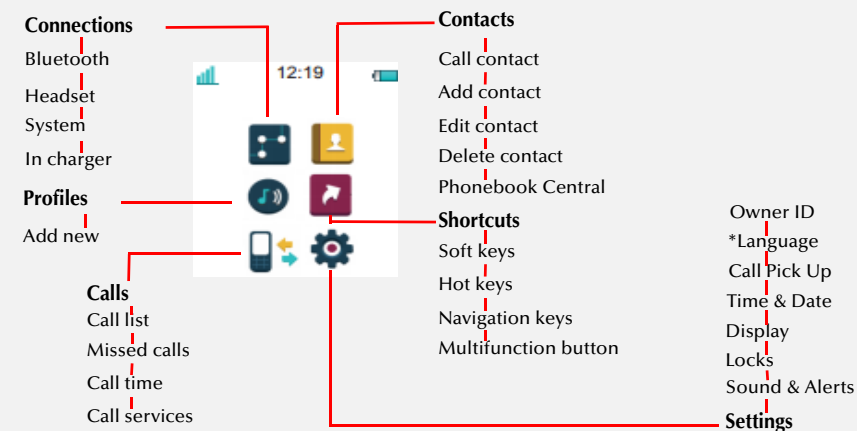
Connections
Bluetooth
Headset
System
In charger

Profiles
Add new

12:19

Calls
Call list
Missed calls
Call time
Call services

Contacts
Call contact
Add contact
Edit contact
Delete contact
Phonebook Central

Shortcuts
Soft keys
Hot keys
Navigation keys
Multifunction button

Owner ID
*Language
Call Pick Up
Time & Date
Display
Locks
Sound & Alerts
Settings